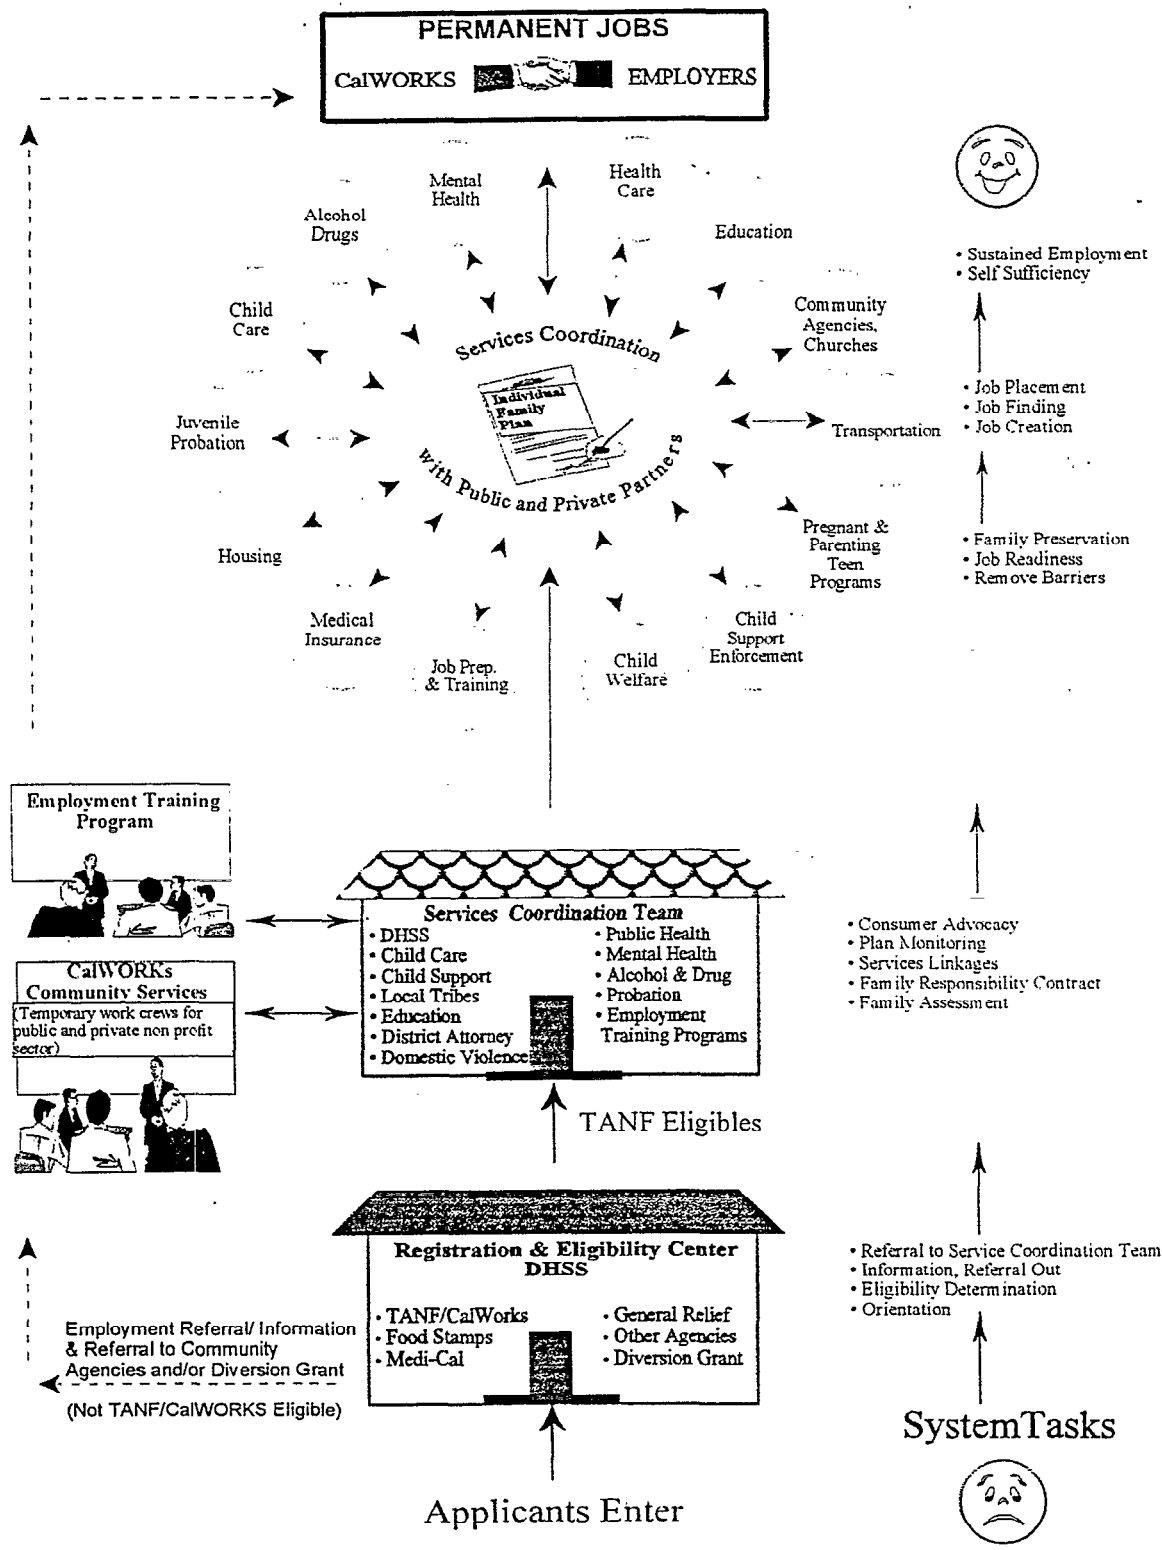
PERMANENT JOBS

CalWORKS EMPLOYERS

Mental Health

Health Care

Alcohol Drugs

Education

Child Care

Community Agencies, Churches

Services Coordination

Individual Family Plan

with Public and Private Partners

Juvenile Probation

Transportation

Housing

Pregnant & Parenting Teen Programs

Medical Insurance

Job Prep. & Training

Child Welfare

Child Support Enforcement

• Sustained Employment
• Self Sufficiency

• Job Placement
• Job Finding
• Job Creation

• Family Preservation
• Job Readiness
• Remove Barriers

Employment Training Program

CalWORKs Community Services

(Temporary work crews for public and private non profit sector)

Services Coordination Team

• DHSS
• Child Care
• Child Support
• Local Tribes
• Education
• District Attorney
• Domestic Violence

• Public Health
• Mental Health
• Alcohol & Drug
• Probation
• Employment Training Programs

• Consumer Advocacy
• Plan Monitoring
• Services Linkages
• Family Responsibility Contract
• Family Assessment

TANF Eligibles

Registration & Eligibility Center DHSS

• TANF/CalWorks
• Food Stamps
• Medi-Cal

• General Relief
• Other Agencies
• Diversion Grant

• Referral to Service Coordination Team
• Information, Referral Out
• Eligibility Determination
• Orientation

Employment Referral/ Information & Referral to Community Agencies and/or Diversion Grant

(Not TANF/CalWORKS Eligible)

SystemTasks

Applicants Enter